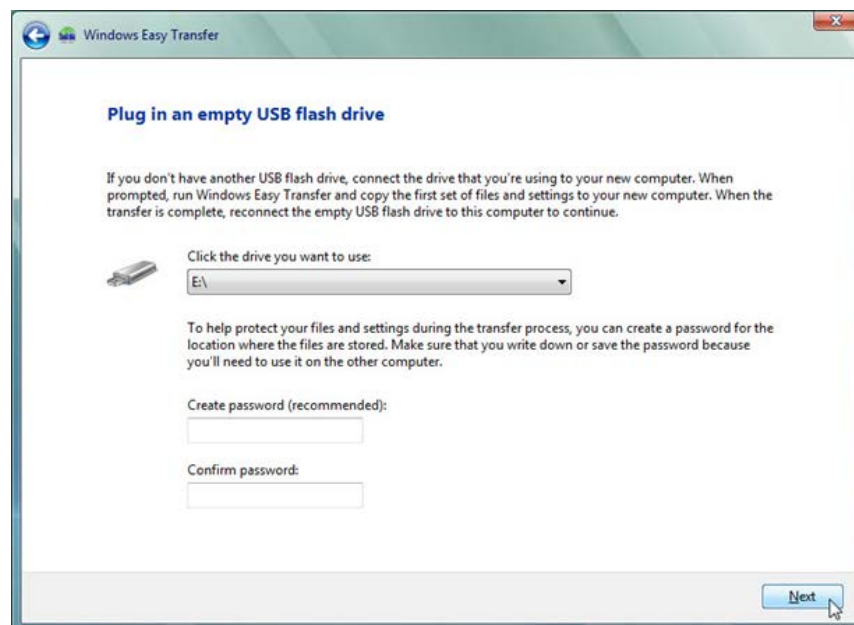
Windows Easy Transfer

Plug in an empty USB flash drive

If you don't have another USB flash drive, connect the drive that you're using to your new computer. When prompted, run Windows Easy Transfer and copy the first set of files and settings to your new computer. When the transfer is complete, reconnect the empty USB flash drive to this computer to continue.

Click the drive you want to use:

E:\

To help protect your files and settings during the transfer process, you can create a password for the location where the files are stored. Make sure that you write down or save the password because you'll need to use it on the other computer.

Create password (recommended):

Confirm password:

Next